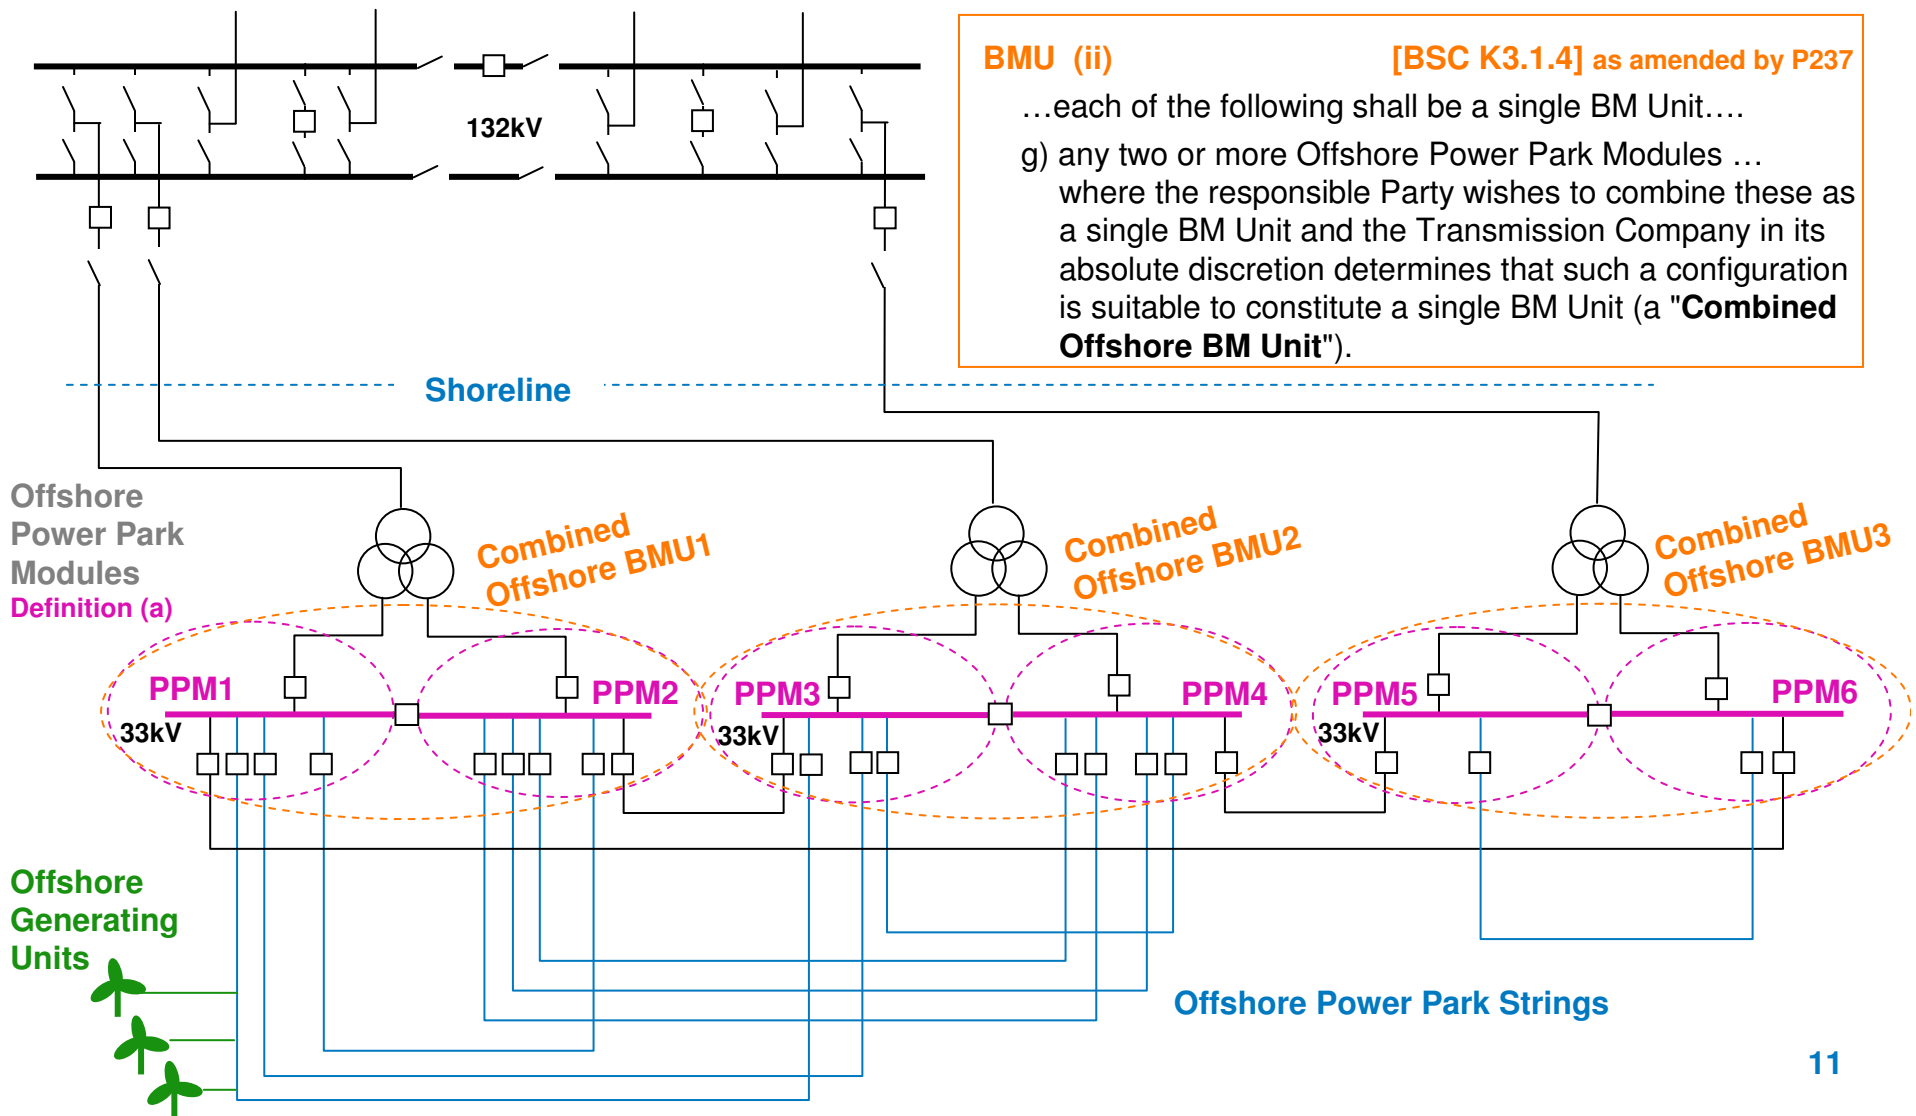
BMU (ii) [BSC K3.1.4] as amended by P237

…each of the following shall be a single BM Unit….

g) any two or more Offshore Power Park Modules … where the responsible Party wishes to combine these as a single BM Unit and the Transmission Company in its absolute discretion determines that such a configuration is suitable to constitute a single BM Unit (a "**Combined Offshore BM Unit**").

132kV

Shoreline

Offshore Power Park Modules
Definition (a)

Combined Offshore BMU1

Combined Offshore BMU2

Combined Offshore BMU3

PPM1

PPM2

PPM3

PPM4

PPM5

PPM6

33kV

33kV

33kV

Offshore Generating Units

Offshore Power Park Strings

11